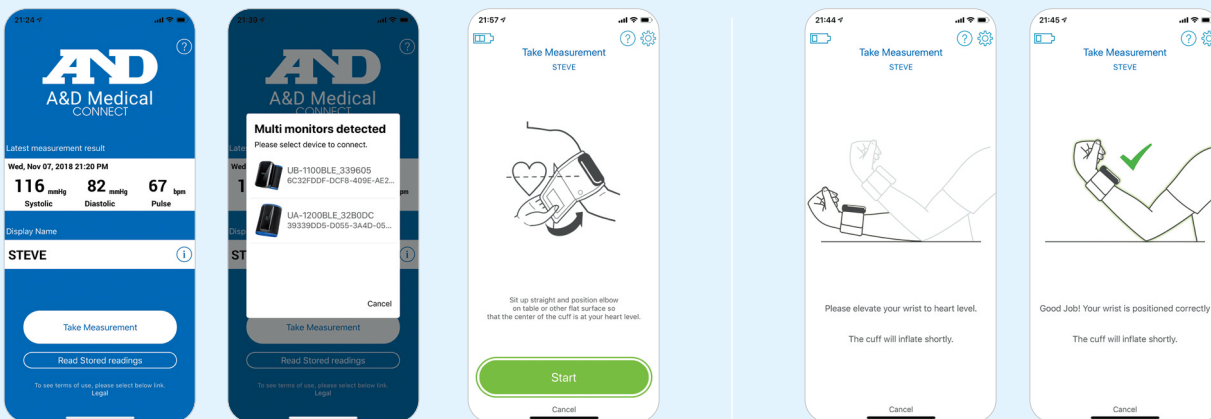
21:24

A&D

A&D Medical
CONNECT

Latest measurement result

Wed, Nov 07, 2018 21:20 PM

116 mmHg Systolic | 82 mmHg Diastolic | 67 bpm Pulse

Display Name

STEVE

Take Measurement

Read Stored readings

To see terms of use, please select below link.
Legal

21:39

A&D

A&D Medical
CONNECT

Multi monitors detected
Please select device to connect.

UB-1100BLE_339605
6C32FDDF-DCF8-409E-AE2...

UA-1200BLE_32B0DC
39339DD5-D055-3A4D-05...

Cancel

Take Measurement

Read Stored readings

To see terms of use, please select below link.
Legal

21:57

Take Measurement
STEVE

Sit up straight and position elbow on table or other flat surface so that the center of the cuff is at your heart level.

Start

Cancel

21:44

Take Measurement
STEVE

Please elevate your wrist to heart level.

The cuff will inflate shortly.

Cancel

21:45

Take Measurement
STEVE

Good Job! Your wrist is positioned correctly

The cuff will inflate shortly.

Cancel